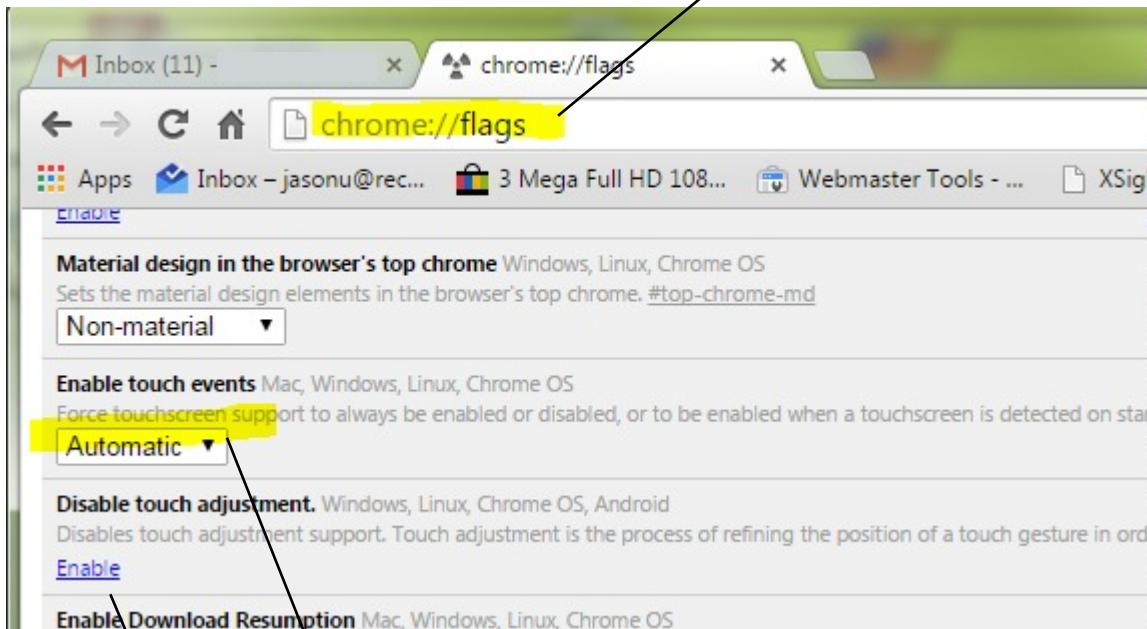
Inbox (11) - ×

chrome://flags ×

chrome://flags

Apps Inbox – jasonu@rec... 3 Mega Full HD 108... Webmaster Tools - ... XSig

Enable

Material design in the browser's top chrome Windows, Linux, Chrome OS
Sets the material design elements in the browser's top chrome. #top-chrome-md
Non-material ▼

Enable touch events Mac, Windows, Linux, Chrome OS
Force touchscreen support to always be enabled or disabled, or to be enabled when a touchscreen is detected on sta
Automatic ▼

Disable touch adjustment. Windows, Linux, Chrome OS, Android
Disables touch adjustment support. Touch adjustment is the process of refining the position of a touch gesture in ord
Enable

Enable Download Resumption Mac, Windows, Linux, Chrome OS